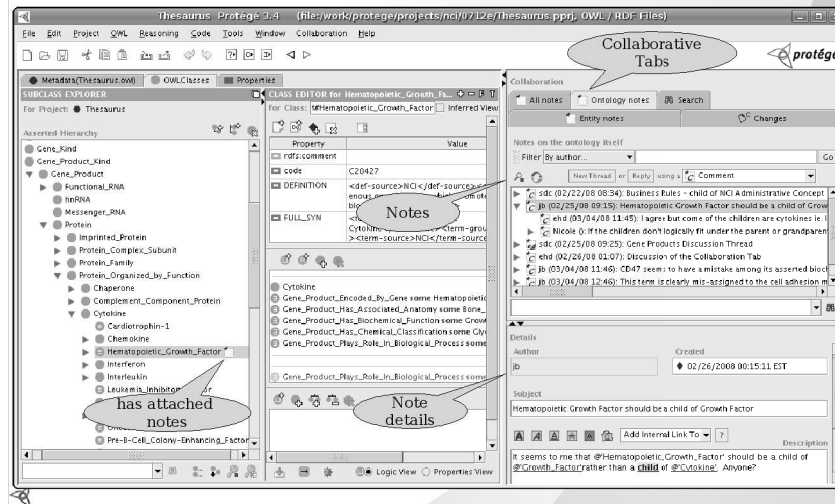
Thesaurus Protégé 3.4 (file:/work/protege/projects/nci/0712e/Thesaurus.pprj, OWL / RDF Files)

File Edit Project OWL Reasoning Code Tools Window Collaboration Help

Collaborative Tabs

protégé

Metadata(Thesaurus.owl) OWLClasses Properties

SUBCLASS EXPLORER
For Project: Thesaurus
Asserted Hierarchy

Gene_Kind
Gene_Product_Kind
Gene_Product
Functional_RNA
hnRNA
Messenger_RNA
Protein
Imprinted_Protein
Protein_Complex_Subunit
Protein_Family
Protein_Organized_by_Function
Chaperone
Complement_Component_Protein
Cytokine
Cardiotrophin-1
Chemokine
Hematopoietic_Growth_Factor
Interferon
Interleukin
Leukemia_Inhibitor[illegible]r
Pre-B-Cell_Colony-Enhancing_Factor

has attached notes

CLASS EDITOR for Hematopoietic_Growth_Fa...
For Class: Hematopoietic_Growth_Factor Inferred View

| Property | Value |
|---|---|
| rdfs:comment | |
| code | C20427 |
| DEFINITION | <def-source>NCI</def-source> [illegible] |
| FULL_SYN | Cytokine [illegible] <term-group> <term-source>NCI</term-source> |

Notes

Cytokine
Gene_Product_Encoded_By_Gene some Hematopoietic
Gene_Product_Has_Associated_Anatomy some Bone_
Gene_Product_Has_Biochemical_Function some Grow
Gene_Product_Has_Chemical_Classification some Gly
Gene_Product_Plays_Role_In_Biological_Process some

Gene_Product_Plays_Role_In_Biological_Process some

Note details

Logic View Properties View

Collaboration
All notes Ontology notes Search
Entity notes Changes

Notes on the ontology itself
Filter By author... Go
New Thread or Reply using a Comment

sdc (02/22/08 08:34): Business Rules - child of NCI Administrative Concept
jb (02/25/08 09:15): Hematopoietic Growth Factor should be a child of Grow
ehd (03/04/08 11:45): I agree but some of the children are cytokines i.
Nicole (): If the children don't logically fit under the parent or grandparen
sdc (02/25/08 09:25): Gene Products Discussion Thread
ehd (02/26/08 01:07): Discussion of the Collaboration Tab
jb (03/04/08 11:46): CD47 seems to have a mistake among its asserted bloc
jb (03/04/08 12:46): This term is clearly mis-assigned to the cell adhesion m

Details
Author
jb
Created
02/26/2008 00:15:11 EST

Subject
Hematopoietic Growth Factor should be a child of Growth Factor

Add Internal Link To ?
Description
It seems to me that @'Hematopoietic_Growth_Factor' should be a child of @'Growth_Factor'rather than a child of @'Cytokine'. Anyone?